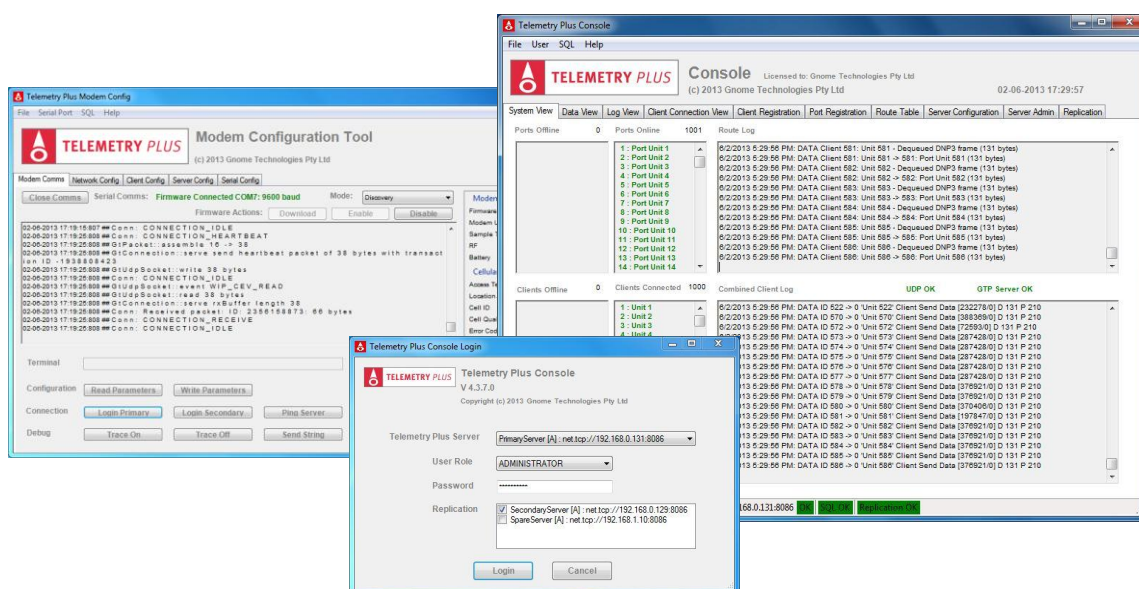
Telemetry Plus Console

File User SQL Help

TELEMETRY PLUS

Console Licensed to: Gnome Technologies Pty Ltd
(c) 2013 Gnome Technologies Pty Ltd
02-06-2013 17:29:57

System View | Data View | Log View | Client Connection View | Client Registration | Port Registration | Route Table | Server Configuration | Server Admin | Replication

Ports Offline 0 Ports Online 1001 Route Log

1 : Port Unit 1
2 : Port Unit 2
3 : Port Unit 3
4 : Port Unit 4
5 : Port Unit 5
6 : Port Unit 6
7 : Port Unit 7
8 : Port Unit 8
9 : Port Unit 9
10 : Port Unit 10
11 : Port Unit 11
12 : Port Unit 12
13 : Port Unit 13
14 : Port Unit 14

6/2/2013 5:29:56 PM: DATA Client 581: Unit 581 - Dequeued DNP3 frame (131 bytes)
6/2/2013 5:29:56 PM: DATA Client 581: Unit 581 -> 581: Port Unit 581 (131 bytes)
6/2/2013 5:29:56 PM: DATA Client 582: Unit 582 - Dequeued DNP3 frame (131 bytes)
6/2/2013 5:29:56 PM: DATA Client 582: Unit 582 -> 582: Port Unit 582 (131 bytes)
6/2/2013 5:29:56 PM: DATA Client 583: Unit 583 - Dequeued DNP3 frame (131 bytes)
6/2/2013 5:29:56 PM: DATA Client 583: Unit 583 -> 583: Port Unit 583 (131 bytes)
6/2/2013 5:29:56 PM: DATA Client 584: Unit 584 - Dequeued DNP3 frame (131 bytes)
6/2/2013 5:29:56 PM: DATA Client 584: Unit 584 -> 584: Port Unit 584 (131 bytes)
6/2/2013 5:29:56 PM: DATA Client 585: Unit 585 - Dequeued DNP3 frame (131 bytes)
6/2/2013 5:29:56 PM: DATA Client 585: Unit 585 -> 585: Port Unit 585 (131 bytes)
6/2/2013 5:29:56 PM: DATA Client 586: Unit 586 - Dequeued DNP3 frame (131 bytes)
6/2/2013 5:29:56 PM: DATA Client 586: Unit 586 -> 586: Port Unit 586 (131 bytes)

Clients Offline 0 Clients Connected 1000 Combined Client Log UDP OK GTP Server OK

1 : Unit 1
2 : Unit 2
3 : Unit 3
4 : Unit 4

6/2/2013 5:29:56 PM: DATA ID 522 -> 0 'Unit 522' Client Send Data [232278/0] D 131 P 210
6/2/2013 5:29:56 PM: DATA ID 570 -> 0 'Unit 570' Client Send Data [388369/0] D 131 P 210
6/2/2013 5:29:56 PM: DATA ID 572 -> 0 'Unit 572' Client Send Data [72593/0] D 131 P 210
6/2/2013 5:29:56 PM: DATA ID 573 -> 0 'Unit 573' Client Send Data [287428/0] D 131 P 210
6/2/2013 5:29:56 PM: DATA ID 574 -> 0 'Unit 574' Client Send Data [287428/0] D 131 P 210
013 5:29:56 PM: DATA ID 575 -> 0 'Unit 575' Client Send Data [287428/0] D 131 P 210
013 5:29:56 PM: DATA ID 576 -> 0 'Unit 576' Client Send Data [287428/0] D 131 P 210
013 5:29:56 PM: DATA ID 577 -> 0 'Unit 577' Client Send Data [287428/0] D 131 P 210
013 5:29:56 PM: DATA ID 578 -> 0 'Unit 578' Client Send Data [376921/0] D 131 P 210
013 5:29:56 PM: DATA ID 579 -> 0 'Unit 579' Client Send Data [376921/0] D 131 P 210
013 5:29:56 PM: DATA ID 580 -> 0 'Unit 580' Client Send Data [370406/0] D 131 P 210
013 5:29:56 PM: DATA ID 581 -> 0 'Unit 581' Client Send Data [197847/0] D 131 P 210
013 5:29:56 PM: DATA ID 582 -> 0 'Unit 582' Client Send Data [376921/0] D 131 P 210
013 5:29:56 PM: DATA ID 583 -> 0 'Unit 583' Client Send Data [376921/0] D 131 P 210
013 5:29:56 PM: DATA ID 584 -> 0 'Unit 584' Client Send Data [376921/0] D 131 P 210
013 5:29:56 PM: DATA ID 585 -> 0 'Unit 585' Client Send Data [376921/0] D 131 P 210
013 5:29:56 PM: DATA ID 586 -> 0 'Unit 586' Client Send Data [376921/0] D 131 P 210

168.0.131:8086 OK SQL OK Replication OK

Telemetry Plus Modem Config

File Serial Port SQL Help

TELEMETRY PLUS

Modem Configuration Tool
(c) 2013 Gnome Technologies Pty Ltd

Modem Comms | Network Config | Client Config | Server Config | Serial Config

Close Comms Serial Comms: Firmware Connected COM7: 9600 baud Mode: Discovery

Firmware Actions: Download Enable Disable

02-06-2013 17:19:15.807 ## Conn: CONNECTION_IDLE
02-06-2013 17:19:25.808 ## Conn: CONNECTION_HEARTBEAT
02-06-2013 17:19:25.808 ## GtPacket::assemble 16 -> 38
02-06-2013 17:19:25.808 ## GtConnection::serve send heartbeat packet of 38 bytes with transaction ID -1938808423
02-06-2013 17:19:25.808 ## GtUdpSocket::write 38 bytes
02-06-2013 17:19:25.808 ## Conn: CONNECTION_IDLE
02-06-2013 17:19:25.808 ## GtUdpSocket::event WIP_CEV_READ
02-06-2013 17:19:25.808 ## GtUdpSocket::read 38 bytes
02-06-2013 17:19:25.808 ## GtConnection::serve rxBuffer length 38
02-06-2013 17:19:25.808 ## Conn: Received packet: ID: 2356188873: 66 bytes
02-06-2013 17:19:25.808 ## Conn: CONNECTION_RECEIVE
02-06-2013 17:19:25.808 ## Conn: CONNECTION_IDLE

Modem
Firmware
Modem
Sample
RF
Battery
Cellula
Access
Location
Cell ID
Cell Qua
Error Cod

Terminal

Configuration Read Parameters Write Parameters

Connection Login Primary Login Secondary Ping Server

Debug Trace On Trace Off Send String

Telemetry Plus Console Login

TELEMETRY PLUS

Telemetry Plus Console
V 4.3.7.0
Copyright (c) 2013 Gnome Technologies Pty Ltd

Telemetry Plus Server PrimaryServer [A] : net.tcp://192.168.0.131:8086

User Role ADMINISTRATOR

Password ••••••••••

Replication
SecondaryServer [A] : net.tcp://192.168.0.129:8086
SpareServer [A] : net.tcp://192.168.1.10:8086

Login Cancel